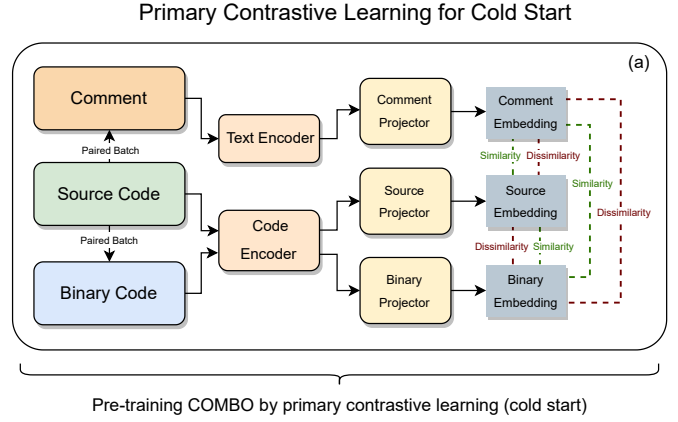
Primary Contrastive Learning for Cold Start

(a)

Comment

Paired Batch

Source Code

Paired Batch

Binary Code

Text Encoder

Code Encoder

Comment Projector

Source Projector

Binary Projector

Comment Embedding

Similarity

Dissimilarity

Source Embedding

Similarity

Dissimilarity

Dissimilarity

Similarity

Binary Embedding

Pre-training COMBO by primary contrastive learning (cold start)